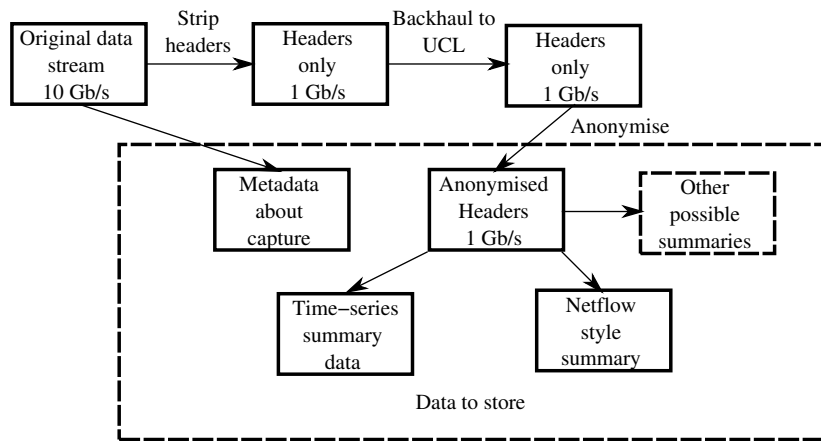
Original data stream 10 Gb/s

Strip headers

Headers only 1 Gb/s

Backhaul to UCL

Headers only 1 Gb/s

Anonymise

Metadata about capture

Anonymised Headers 1 Gb/s

Other possible summaries

Time−series summary data

Netflow style summary

Data to store